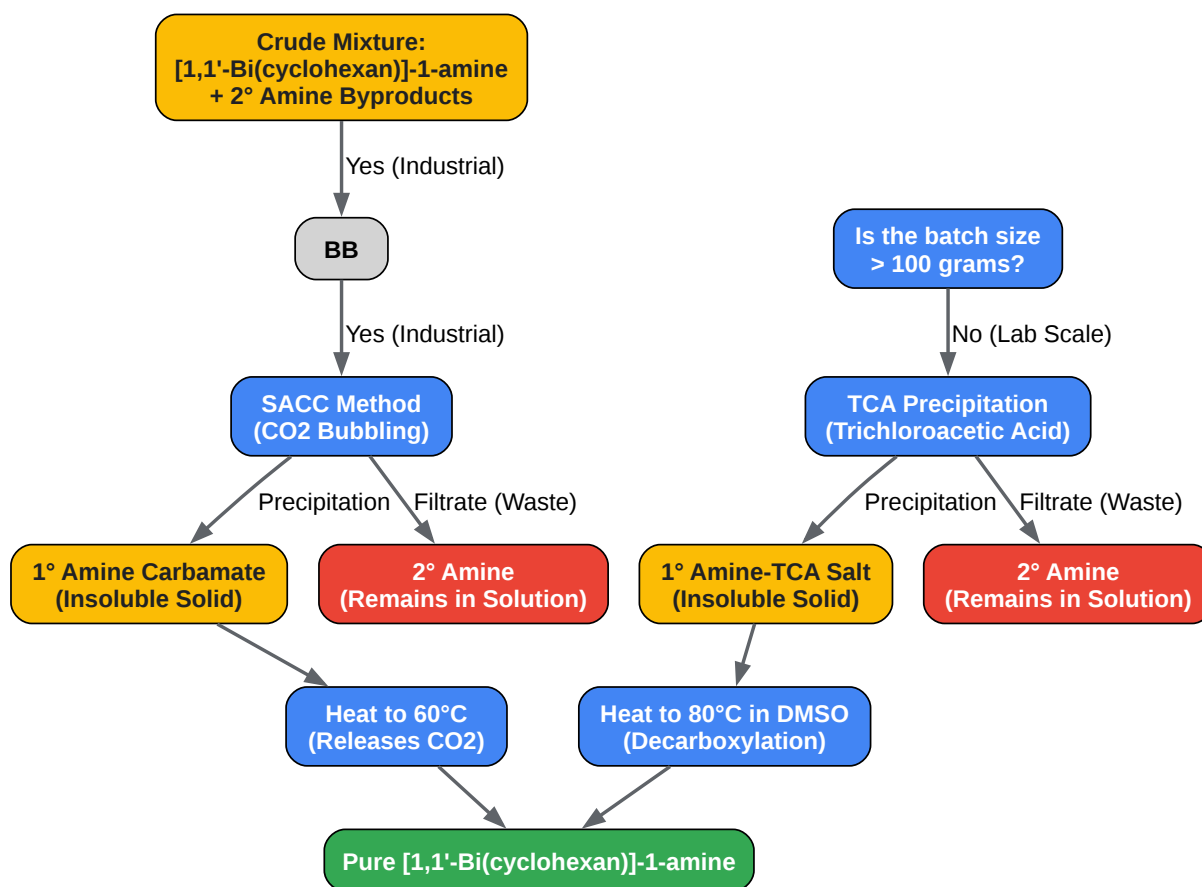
Crude Mixture:
[1,1'-Bi(cyclohexan)]-1-amine
+ 2° Amine Byproducts

Yes (Industrial)

BB

Yes (Industrial)

Is the batch size
> 100 grams?

No (Lab Scale)

SACC Method
(CO2 Bubbling)

TCA Precipitation
(Trichloroacetic Acid)

Precipitation

Filtrate (Waste)

Precipitation

Filtrate (Waste)

1° Amine Carbamate
(Insoluble Solid)

2° Amine
(Remains in Solution)

1° Amine-TCA Salt
(Insoluble Solid)

2° Amine
(Remains in Solution)

Heat to 60°C
(Releases CO2)

Heat to 80°C in DMSO
(Decarboxylation)

Pure [1,1'-Bi(cyclohexan)]-1-amine